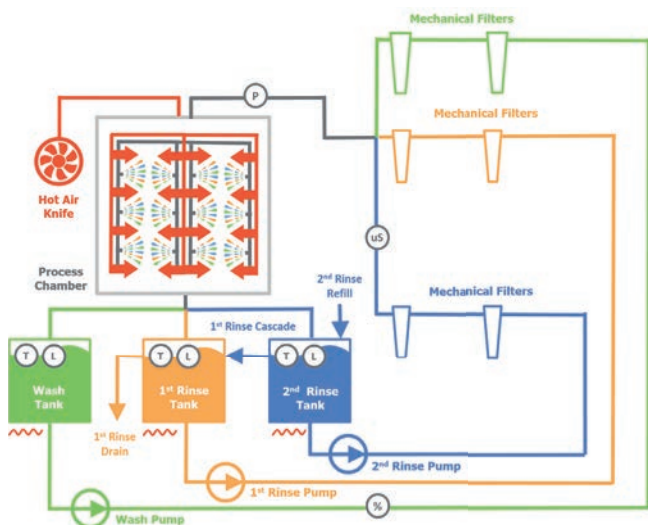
Mechanical Filters

Mechanical Filters

P

Hot Air Knife

uS

Process Chamber

2nd Rinse Refill

Mechanical Filters

1st Rinse Cascade

T L

T L

T L

Wash Tank

1st Rinse Tank

2nd Rinse Tank

1st Rinse Drain

2nd Rinse Pump

1st Rinse Pump

%

Wash Pump